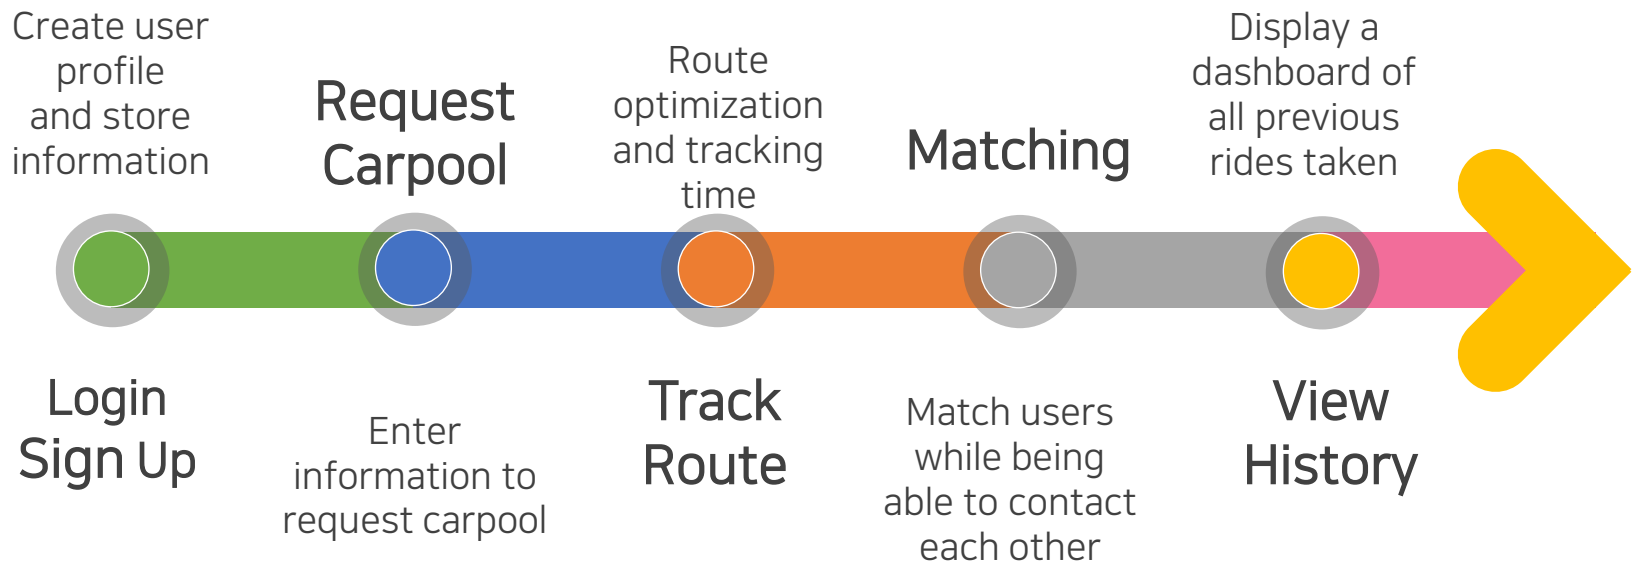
Create user profile and store information

Request Carpool

Route optimization and tracking time

Matching

Display a dashboard of all previous rides taken

Login Sign Up

Enter information to request carpool

Track Route

Match users while being able to contact each other

View History